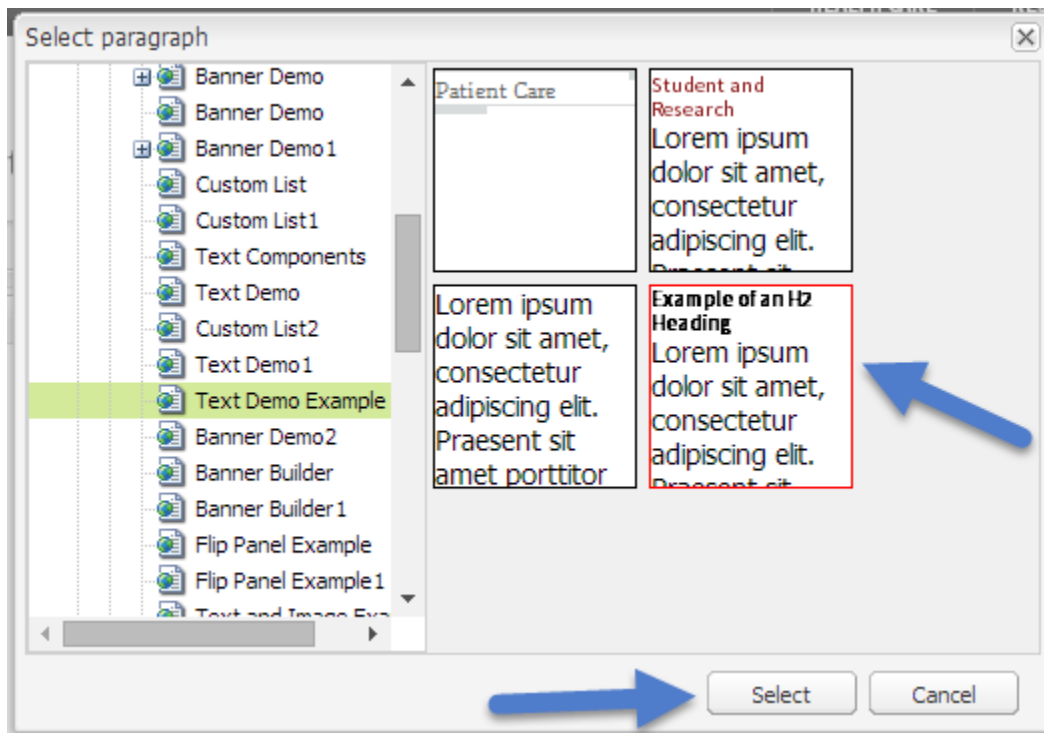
Select paragraph

Banner Demo
Banner Demo
Banner Demo1
Custom List
Custom List1
Text Components
Text Demo
Custom List2
Text Demo1
Text Demo Example
Banner Demo2
Banner Builder
Banner Builder1
Flip Panel Example
Flip Panel Example1
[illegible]

Patient Care

Student and Research
Lorem ipsum dolor sit amet, consectetur adipiscing elit. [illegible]

Lorem ipsum dolor sit amet, consectetur adipiscing elit. Praesent sit amet porttitor

Example of an H2 Heading
Lorem ipsum dolor sit amet, consectetur adipiscing elit. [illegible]

Select
Cancel